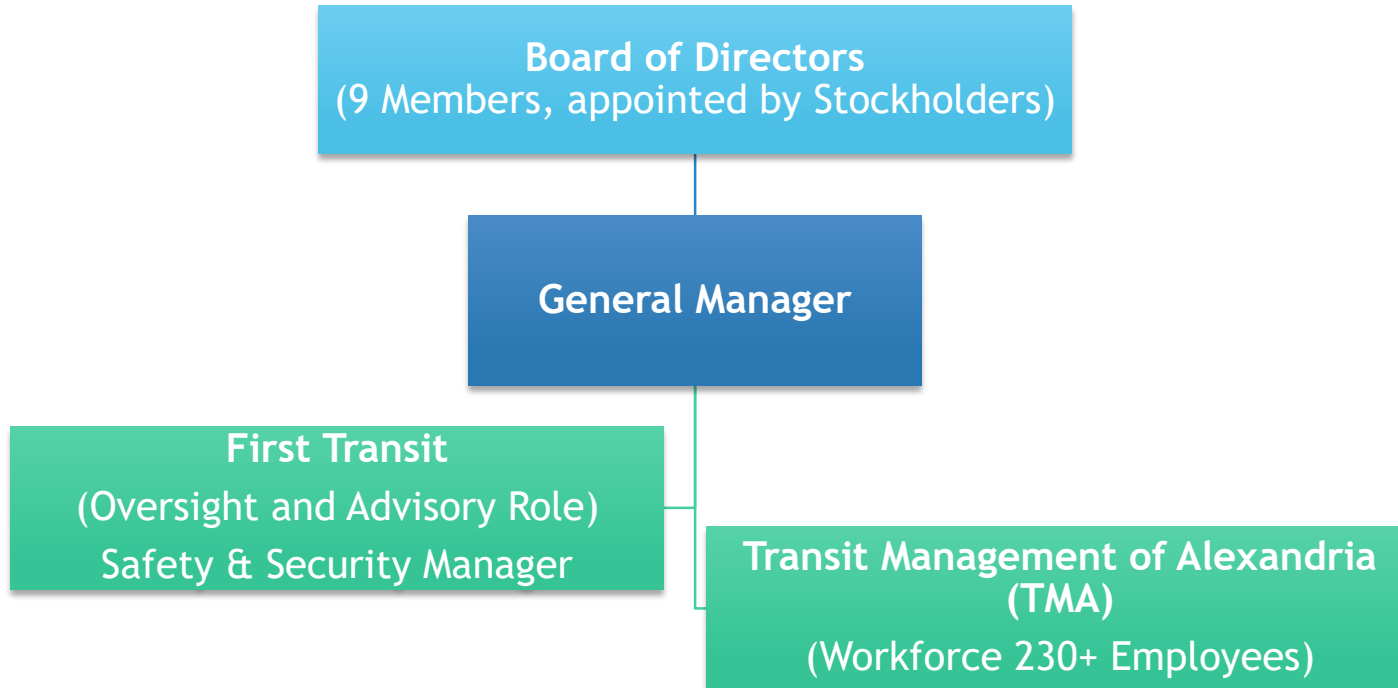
Board of Directors
(9 Members, appointed by Stockholders)

General Manager

First Transit
(Oversight and Advisory Role)
Safety & Security Manager

Transit Management of Alexandria (TMA)
(Workforce 230+ Employees)